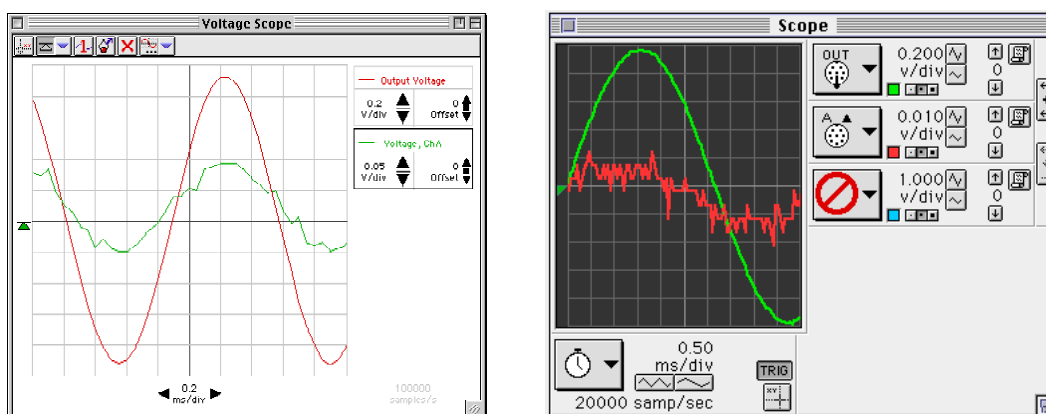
Voltage Scope

Output Voltage

0.2 V/div

0 Offset

Voltage, ChA

0.05 V/div

0 Offset

0.2 ms/div

100000 samples/s

Scope

OUT

0.200 v/div

0

A

0.010 v/div

0

1.000 v/div

0

0.50 ms/div

TRIG

20000 samp/sec